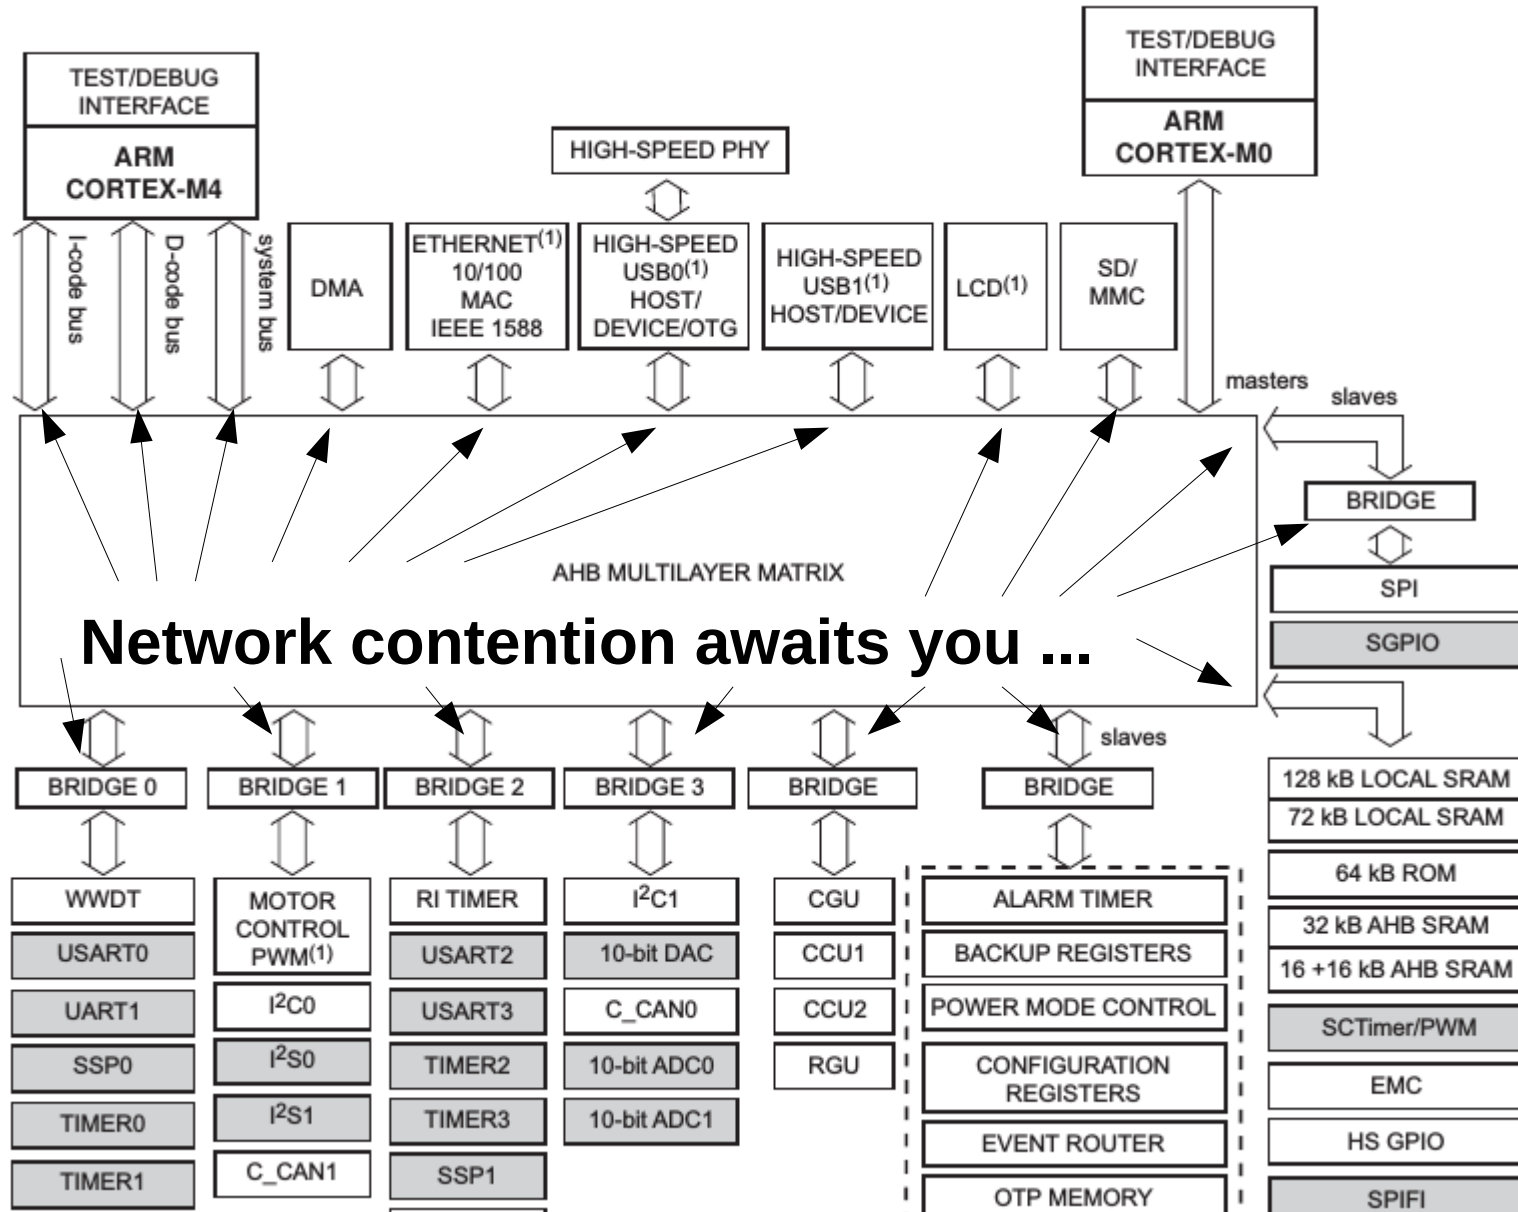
TEST/DEBUG INTERFACE

ARM CORTEX-M4

I-code bus

D-code bus

system bus

HIGH-SPEED PHY

DMA

ETHERNET$^{(1)}$ 10/100 MAC IEEE 1588

HIGH-SPEED USB0$^{(1)}$ HOST/ DEVICE/OTG

HIGH-SPEED USB1$^{(1)}$ HOST/DEVICE

LCD$^{(1)}$

SD/ MMC

TEST/DEBUG INTERFACE

ARM CORTEX-M0

masters

slaves

BRIDGE

SPI

SGPIO

AHB MULTILAYER MATRIX

Network contention awaits you ...

slaves

BRIDGE 0

BRIDGE 1

BRIDGE 2

BRIDGE 3

BRIDGE

BRIDGE

128 kB LOCAL SRAM

72 kB LOCAL SRAM

64 kB ROM

32 kB AHB SRAM

16 +16 kB AHB SRAM

SCTimer/PWM

EMC

HS GPIO

SPIFI

WWDT

USART0

UART1

SSP0

TIMER0

TIMER1

MOTOR CONTROL PWM$^{(1)}$

I$^{2}$C0

I$^{2}$S0

I$^{2}$S1

C_CAN1

RI TIMER

USART2

USART3

TIMER2

TIMER3

SSP1

I$^{2}$C1

10-bit DAC

C_CAN0

10-bit ADC0

10-bit ADC1

CGU

CCU1

CCU2

RGU

ALARM TIMER

BACKUP REGISTERS

POWER MODE CONTROL

CONFIGURATION REGISTERS

EVENT ROUTER

OTP MEMORY